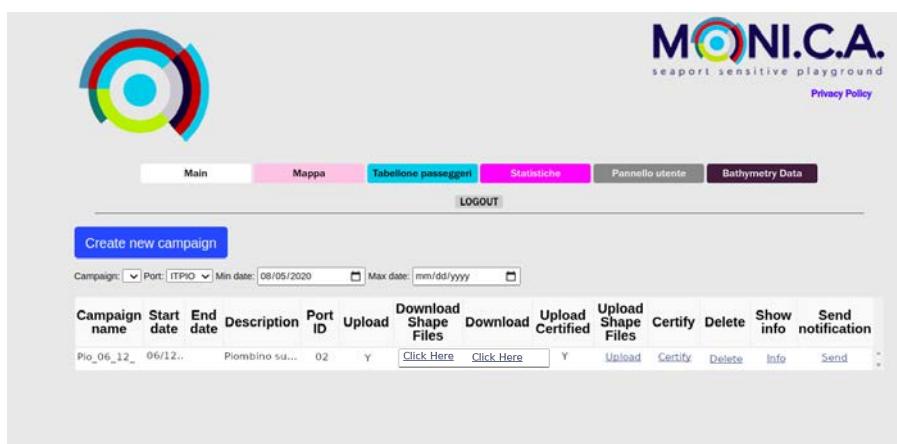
MONI.C.A.
seaport sensitive playground
Privacy Policy

Main | Mappa | Tabellone passeggeri | Statistiche | Pannello utente | Bathymetry Data

LOGOUT

Create new campaign

Campaign: Port: ITPIO Min date: 08/05/2020 Max date: mm/dd/yyyy

| Campaign name | Start date | End date | Description | Port ID | Upload | Download Shape Files | Download | Upload Certified | Upload Shape Files | Certify | Delete | Show info | Send notification |
|---|---|---|---|---|---|---|---|---|---|---|---|---|---|
| Pio_06_12_ | 06/12.. | | Piombino su... | 02 | Y | Click Here | Click Here | Y | Upload | Certify | Delete | Info | Send |